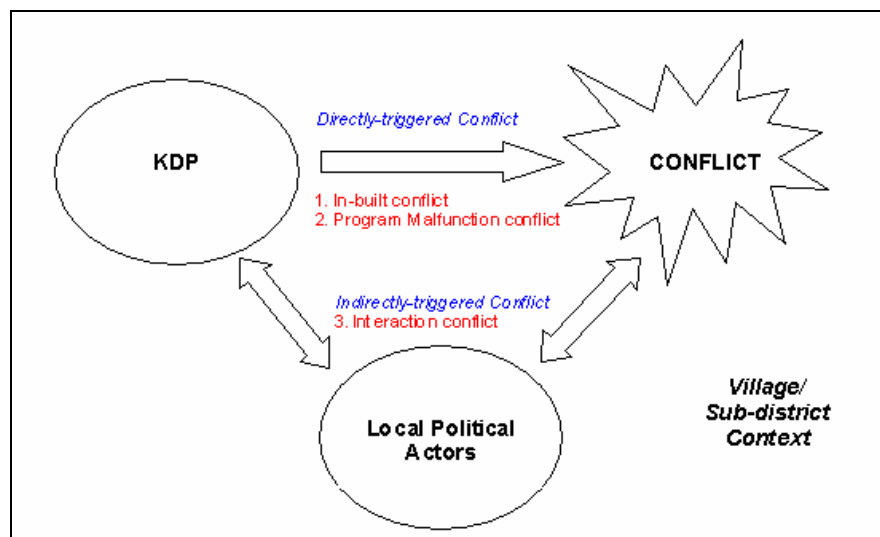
KDP

Directly-triggered Conflict

CONFLICT

1. In-built conflict
2. Program Malfunction conflict

Indirectly-triggered Conflict
3. Interaction conflict

Local Political Actors

Village/ Sub-district Context